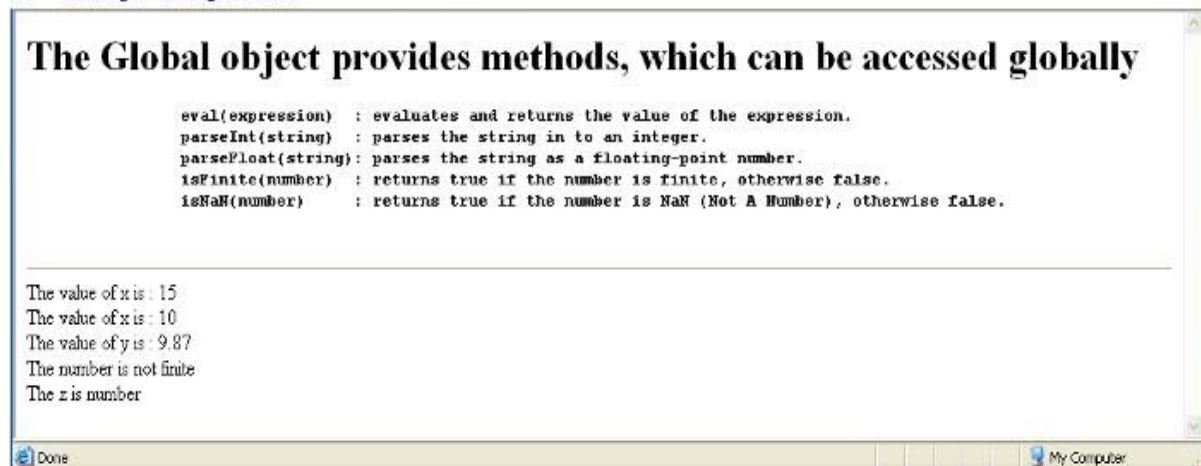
The Global object provides methods, which can be accessed globally

eval(expression)  : evaluates and returns the value of the expression.
parseInt(string)  : parses the string in to an integer.
parseFloat(string): parses the string as a floating-point number.
isFinite(number)  : returns true if the number is finite, otherwise false.
isNaN(number)     : returns true if the number is NaN (Not A Number), otherwise false.

The value of x is : 15
The value of x is : 10
The value of y is : 9.87
The number is not finite
The z is number

Done

My Computer